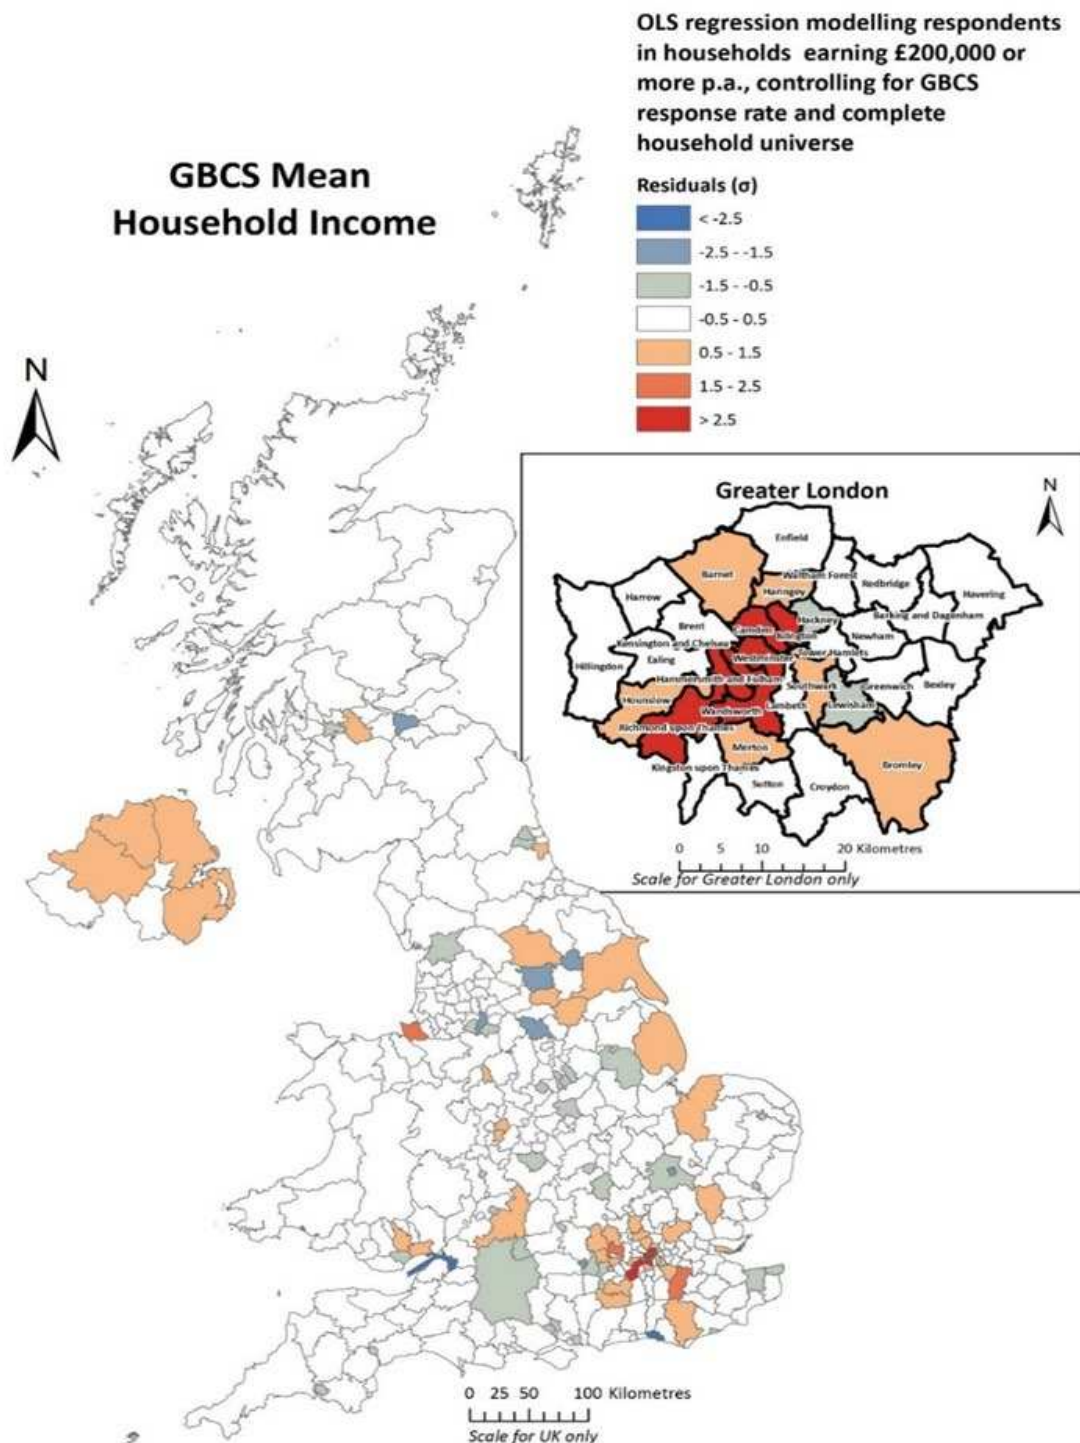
GBCS Mean Household Income

N

OLS regression modelling respondents in households earning £200,000 or more p.a., controlling for GBCS response rate and complete household universe

Residuals (σ)
< -2.5
-2.5 - -1.5
-1.5 - -0.5
-0.5 - 0.5
0.5 - 1.5
1.5 - 2.5
> 2.5

Greater London

N

Enfield
Barnet
Waltham Forest
Redbridge
Havering
Harrow
Haringey
Hackney
Barking and Dagenham
Brent
Camden
Islington
Newham
Kensington and Chelsea
Westminster
Tower Hamlets
Hillingdon
Ealing
Hammersmith and Fulham
Southwark
Greenwich
Bexley
Hounslow
Wandsworth
Lambeth
Lewisham
Richmond upon Thames
Merton
Kingston upon Thames
Sutton
Croydon
Bromley

0 5 10 20 Kilometres
Scale for Greater London only

0 25 50 100 Kilometres
Scale for UK only